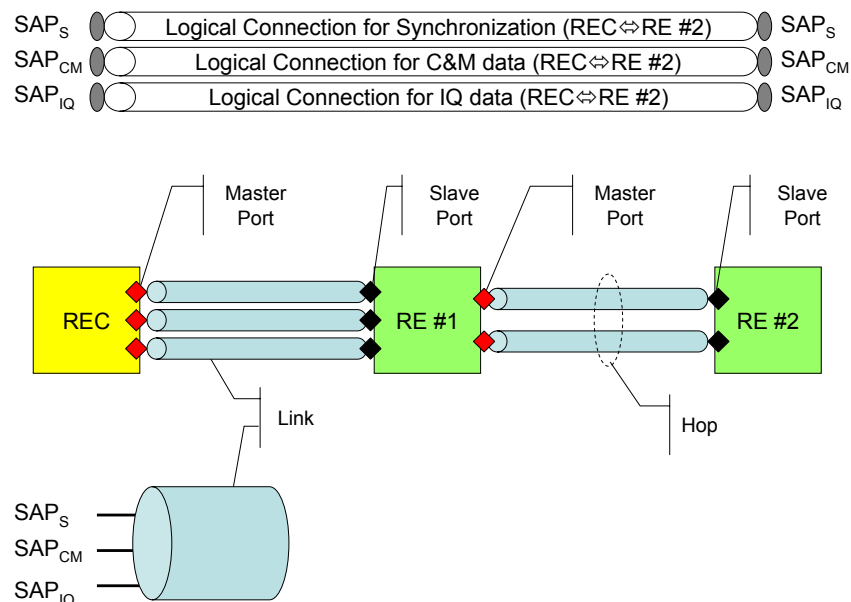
$SAP_S$ Logical Connection for Synchronization (REC⇔RE #2) $SAP_S$

$SAP_{CM}$ Logical Connection for C&M data (REC⇔RE #2) $SAP_{CM}$

$SAP_{IQ}$ Logical Connection for IQ data (REC⇔RE #2) $SAP_{IQ}$

Master Port

Slave Port

Master Port

Slave Port

REC

RE #1

RE #2

Link

Hop

$SAP_S$

$SAP_{CM}$

$SAP_{IQ}$